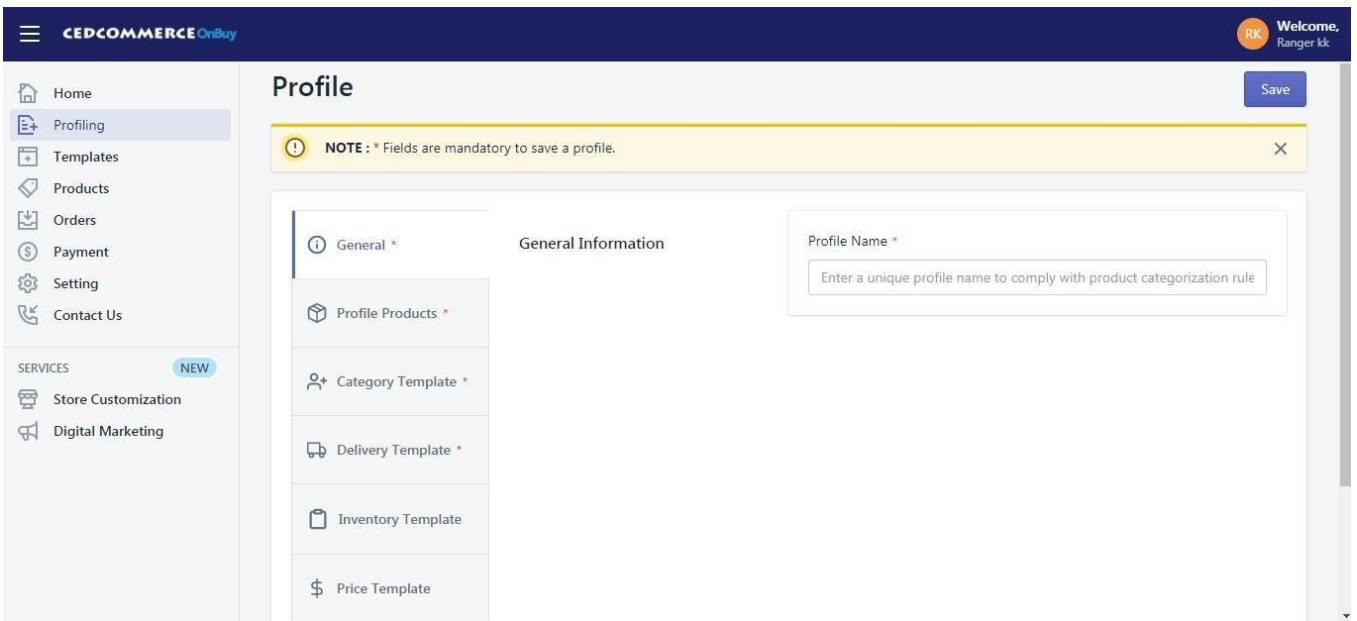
CEDCOMMERCE OnBuy

RK Welcome, Ranger kk

Home
Profiling
Templates
Products
Orders
Payment
Setting
Contact Us

SERVICES NEW
Store Customization
Digital Marketing

Profile

Save

NOTE : * Fields are mandatory to save a profile.

×

General *
Profile Products *
Category Template *
Delivery Template *
Inventory Template
Price Template

General Information

Profile Name *

Enter a unique profile name to comply with product categorization rule